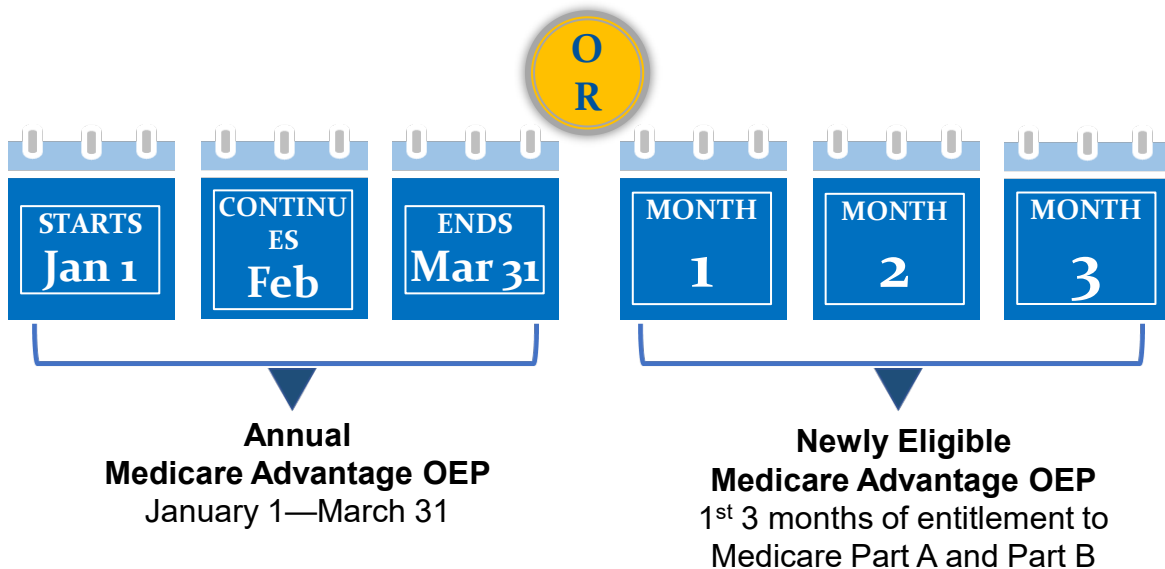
OR

STARTS Jan 1

CONTINUES Feb

ENDS Mar 31

MONTH 1

MONTH 2

MONTH 3

**Annual Medicare Advantage OEP**
January 1—March 31

**Newly Eligible Medicare Advantage OEP**
1$^{st}$ 3 months of entitlement to Medicare Part A and Part B